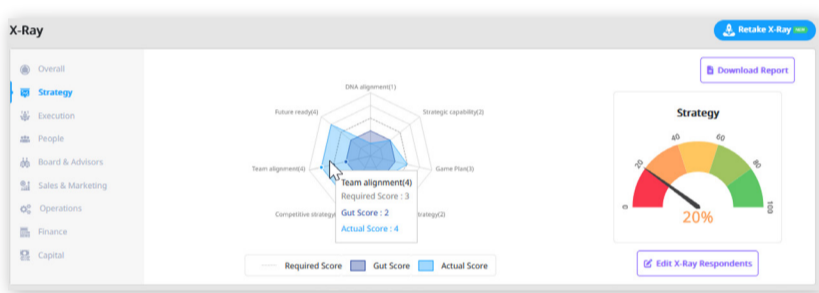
X-Ray

Retake X-Ray NEW

Overall
Strategy
Execution
People
Board & Advisors
Sales & Marketing
Operations
Finance
Capital

DNA alignment(1)
Strategic capability(2)
Future ready(4)
Team alignment(4)
Game Plan(3)
Competitive strategy
Strategy(2)

Team alignment(4)
Required Score : 3
Gut Score : 2
Actual Score : 4

Required Score
Gut Score
Actual Score

Download Report

Strategy

0
20
40
60
80
100

20%

Edit X-Ray Respondents